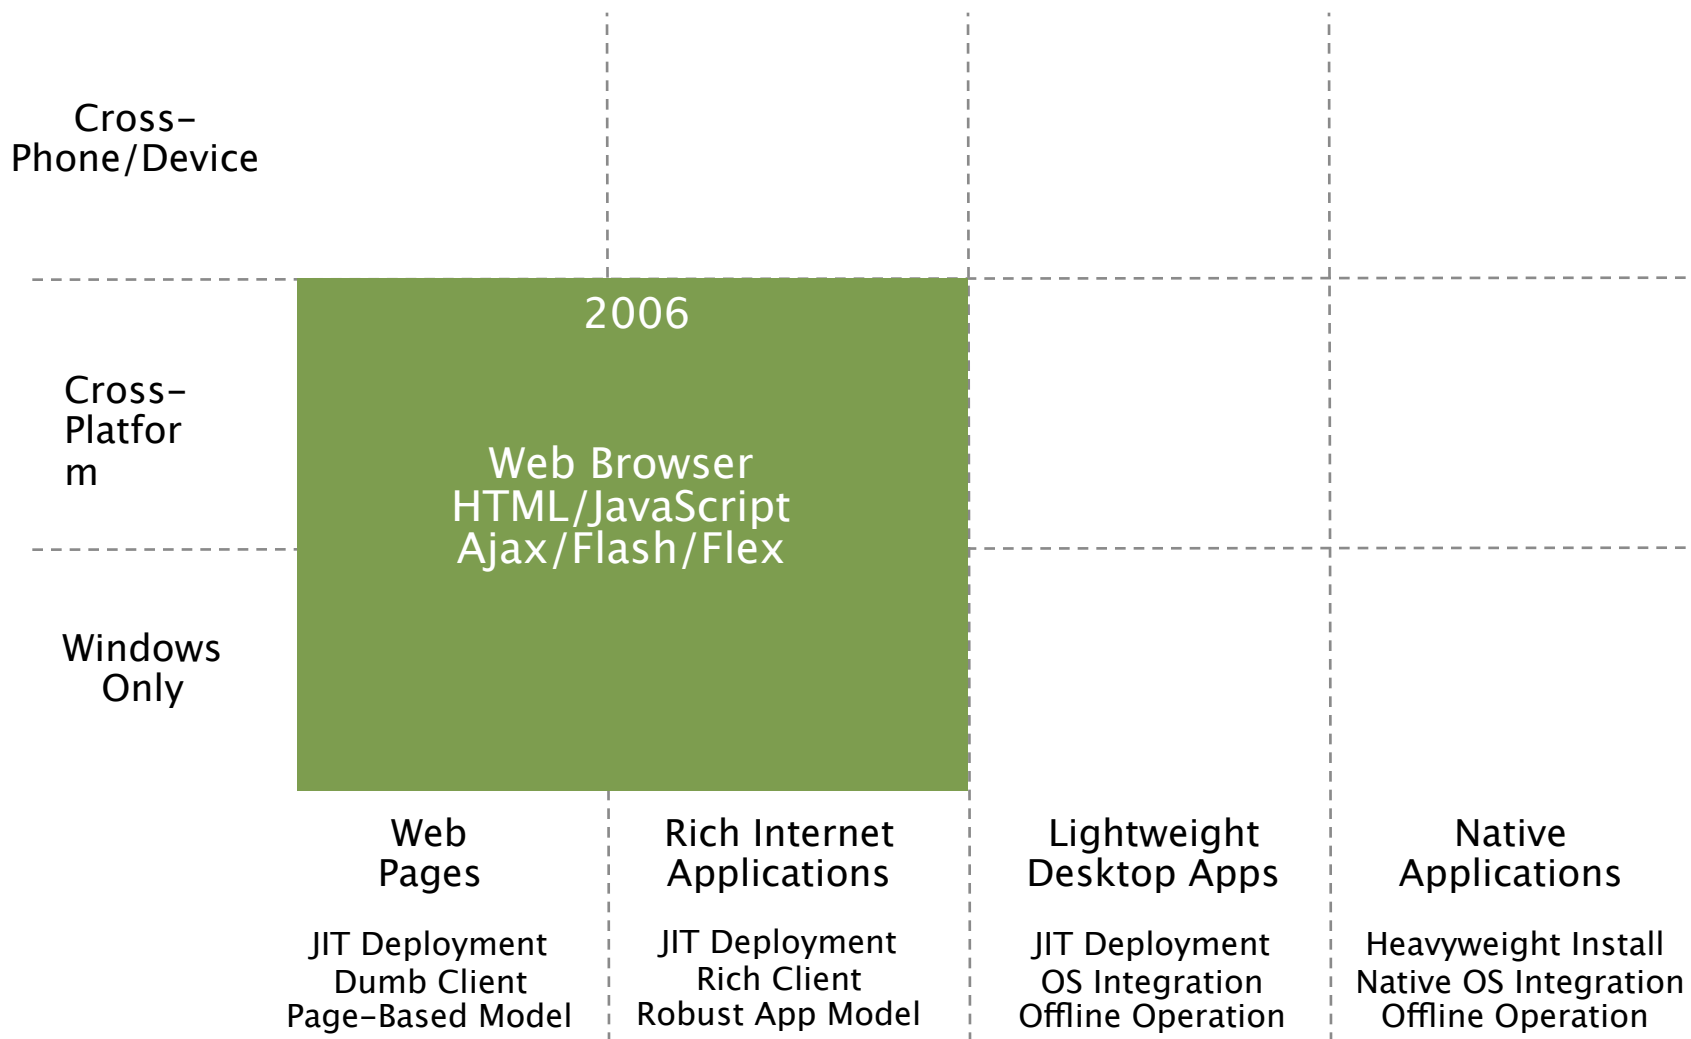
Cross-Phone/Device

Cross-Platfor m

Windows Only

2006

Web Browser
HTML/JavaScript
Ajax/Flash/Flex

Web Pages

JIT Deployment
Dumb Client
Page-Based Model

Rich Internet Applications

JIT Deployment
Rich Client
Robust App Model

Lightweight Desktop Apps

JIT Deployment
OS Integration
Offline Operation

Native Applications

Heavyweight Install
Native OS Integration
Offline Operation